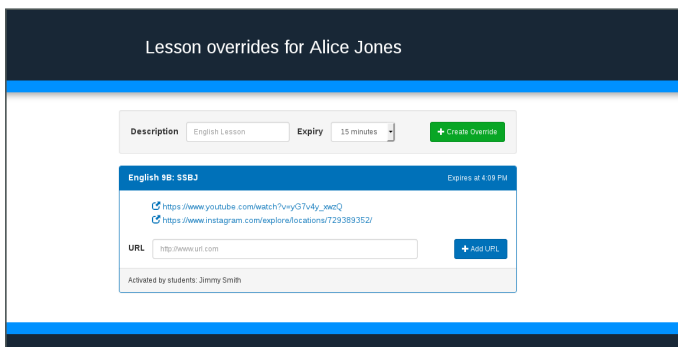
Lesson overrides for Alice Jones

Description English Lesson Expiry 15 minutes + Create Override

English 9B: SSBJ

Expires at 4:09 PM

https://www.youtube.com/watch?v=yG7v4y_xwzQ

https://www.instagram.com/explore/locations/729389352/

URL http://www.url.com + Add URL

Activated by students: Jimmy Smith